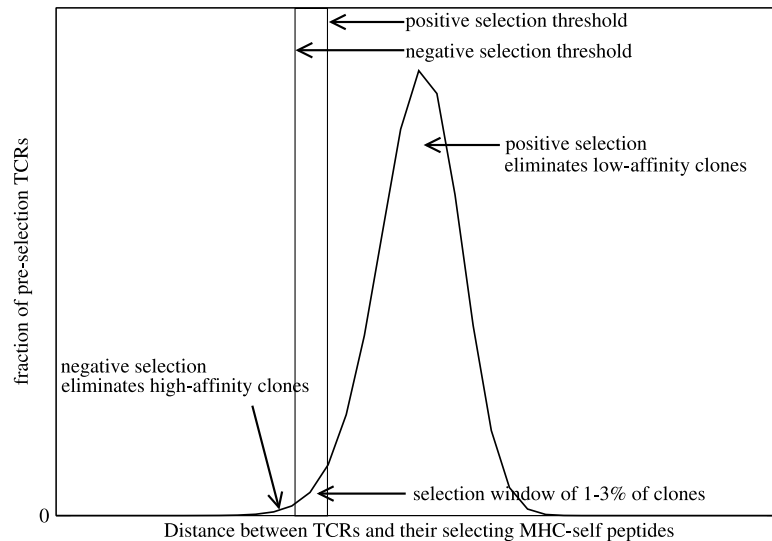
positive selection threshold

negative selection threshold

positive selection
eliminates low-affinity clones

fraction of pre-selection TCRs

negative selection
eliminates high-affinity clones

selection window of 1-3% of clones

0

Distance between TCRs and their selecting MHC-self peptides